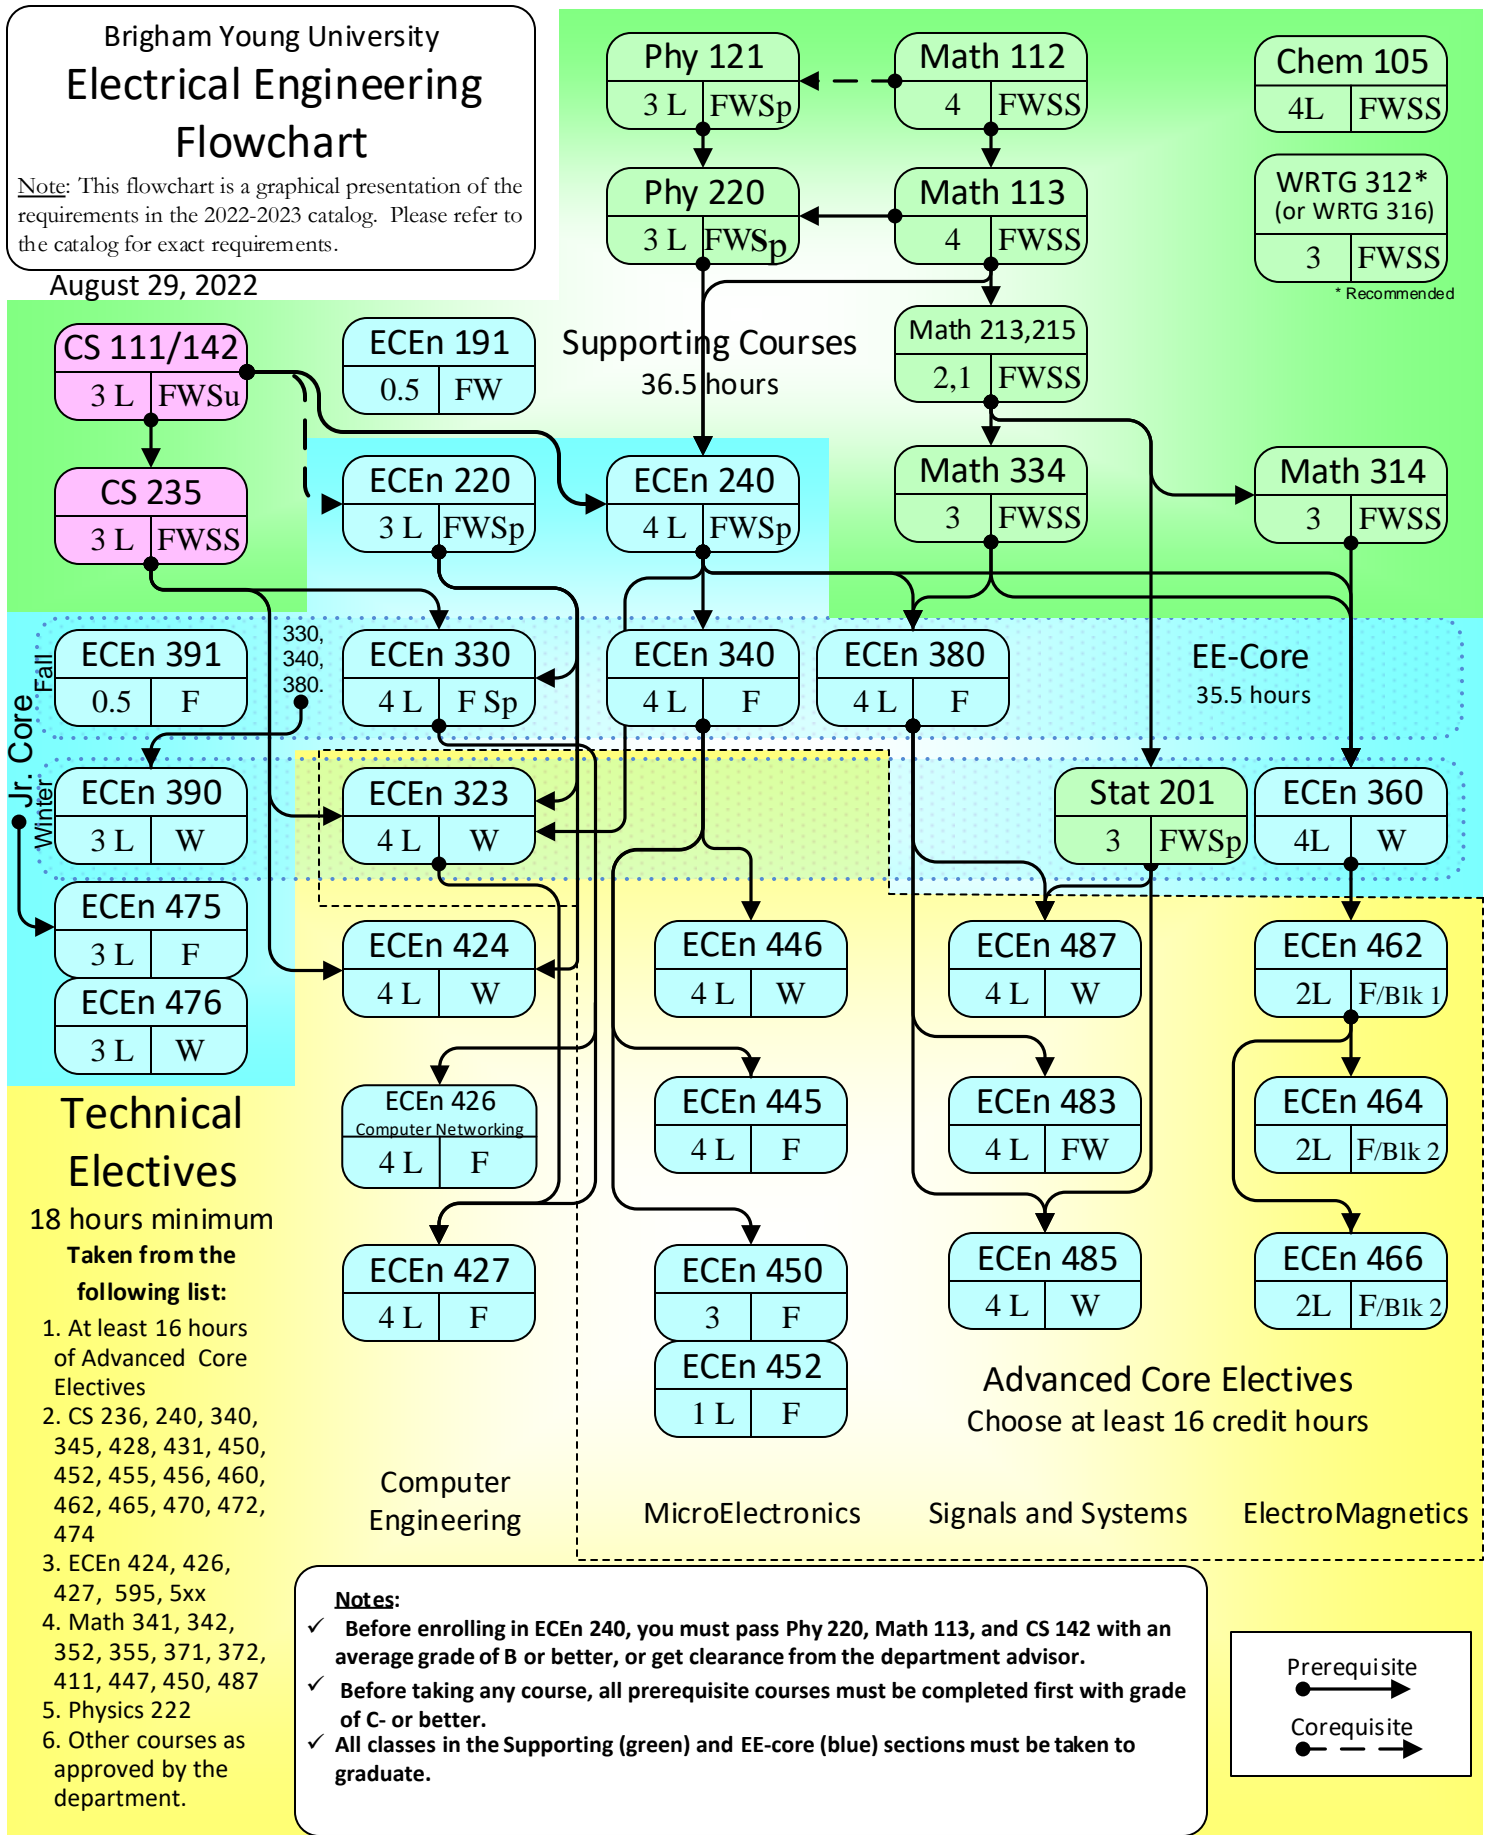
Brigham Young University
Electrical Engineering Flowchart

Note: This flowchart is a graphical presentation of the requirements in the 2022-2023 catalog. Please refer to the catalog for exact requirements.

August 29, 2022

Phy 121
3 L FWSp

Math 112
4 FWSS

Chem 105
4L FWSS

Phy 220
3 L FWSp

Math 113
4 FWSS

WRTG 312*
(or WRTG 316)
3 FWSS

* Recommended

CS 111/142
3 L FWSu

ECEn 191
0.5 FW

Supporting Courses
36.5 hours

Math 213,215
2,1 FWSS

CS 235
3 L FWSS

ECEn 220
3 L FWSp

ECEn 240
4 L FWSp

Math 334
3 FWSS

Math 314
3 FWSS

Jr. Core

Fall

ECEn 391
0.5 F

330, 340, 380.

ECEn 330
4 L F Sp

ECEn 340
4 L F

ECEn 380
4 L F

EE-Core
35.5 hours

Winter

ECEn 390
3 L W

ECEn 323
4 L W

Stat 201
3 FWSp

ECEn 360
4L W

ECEn 475
3 L F

ECEn 424
4 L W

ECEn 446
4 L W

ECEn 487
4 L W

ECEn 462
2L F/Blk 1

ECEn 476
3 L W

ECEn 426
Computer Networking
4 L F

ECEn 445
4 L F

ECEn 483
4 L FW

ECEn 464
2L F/Blk 2

Technical Electives
18 hours minimum
Taken from the following list:
1. At least 16 hours of Advanced Core Electives
2. CS 236, 240, 340, 345, 428, 431, 450, 452, 455, 456, 460, 462, 465, 470, 472, 474
3. ECEn 424, 426, 427, 595, 5xx
4. Math 341, 342, 352, 355, 371, 372, 411, 447, 450, 487
5. Physics 222
6. Other courses as approved by the department.

ECEn 427
4 L F

ECEn 450
3 F

ECEn 485
4 L W

ECEn 466
2L F/Blk 2

ECEn 452
1 L F

Advanced Core Electives
Choose at least 16 credit hours

Computer Engineering

MicroElectronics

Signals and Systems

ElectroMagnetics

Notes:
✓ Before enrolling in ECEn 240, you must pass Phy 220, Math 113, and CS 142 with an average grade of B or better, or get clearance from the department advisor.
✓ Before taking any course, all prerequisite courses must be completed first with grade of C- or better.
✓ All classes in the Supporting (green) and EE-core (blue) sections must be taken to graduate.

Prerequisite
Corequisite